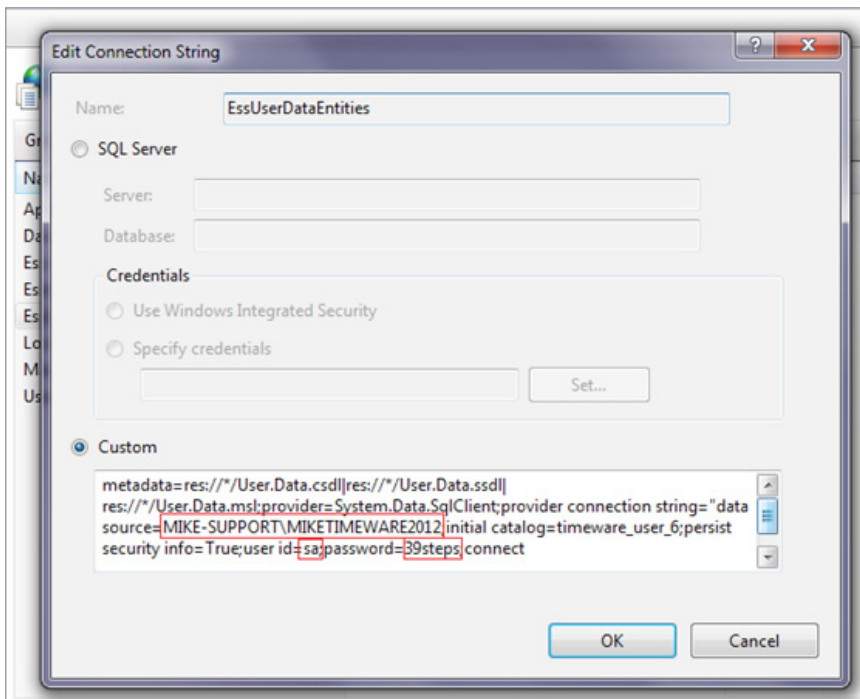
Edit Connection String

?

x

Name: EssUserDataEntities

SQL Server

Server:

Database:

Credentials

Use Windows Integrated Security

Specify credentials

Set...

Custom

metadata=res://*/User.Data.csdl|res://*/User.Data.ssdl|res://*/User.Data.msl;provider=System.Data.SqlClient;provider connection string="data source=MIKE-SUPPORT\MIKETIMEWARE2012;initial catalog=timeware_user_6;persist security info=True;user id=sa;password=39steps;connect

OK

Cancel

Gi
Na
Ap
Da
Es
Es
Es
Lo
M
Us